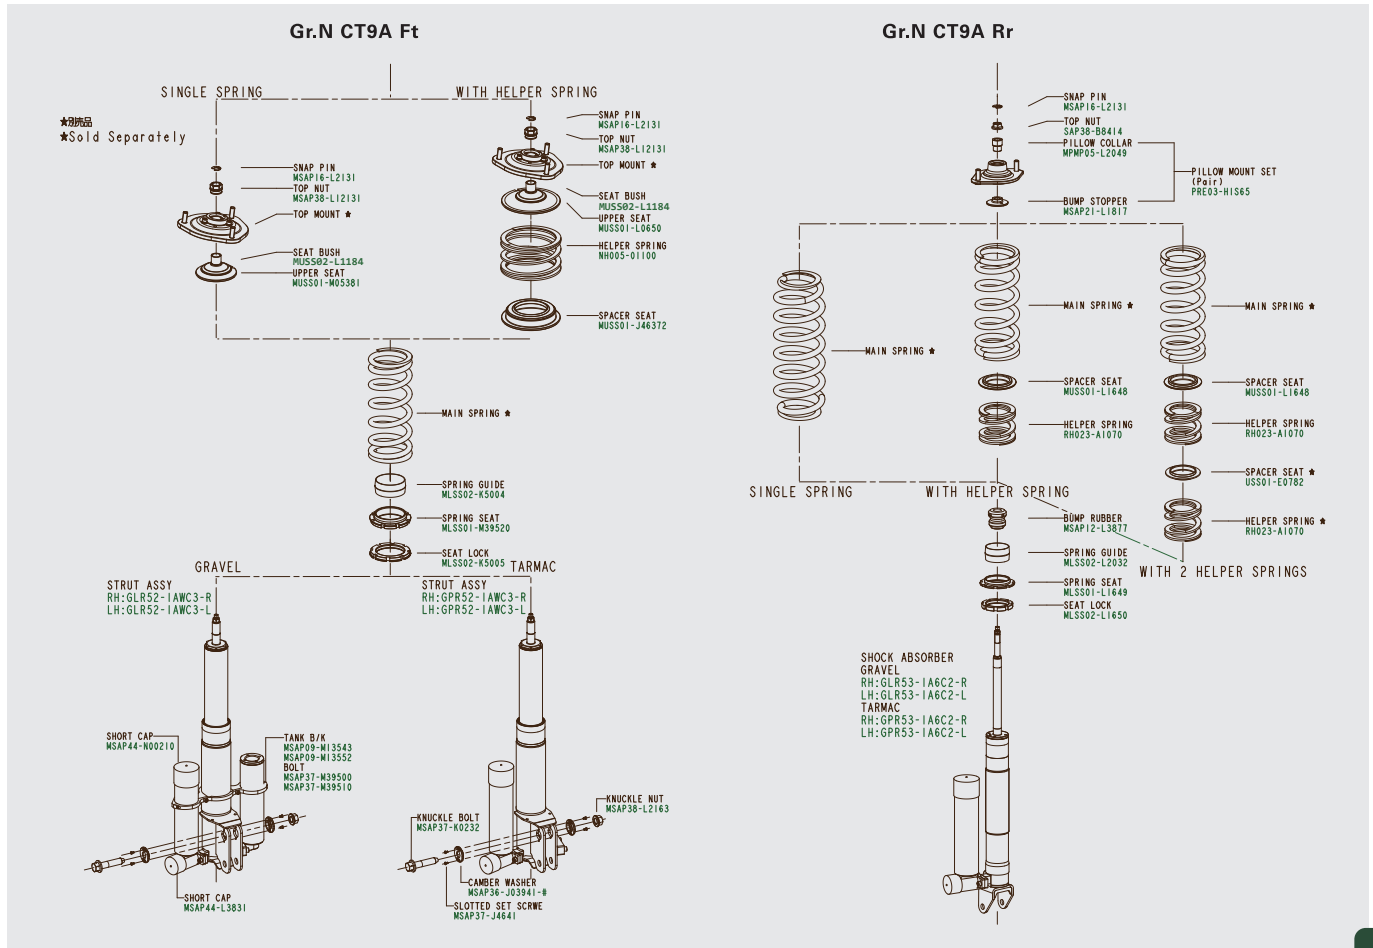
Gr.N CT9A Ft

SINGLE SPRING

WITH HELPER SPRING

★別売品
★Sold Separately

SNAP PIN
MSAP16-L2131

TOP NUT
MSAP38-L12131

TOP MOUNT ★

SEAT BUSH
MUSS02-L1184

UPPER SEAT
MUSS01-M05381

SNAP PIN
MSAP16-L2131

TOP NUT
MSAP38-L12131

TOP MOUNT ★

SEAT BUSH
MUSS02-L1184

UPPER SEAT
MUSS01-L0650

HELPER SPRING
NH005-01100

SPACER SEAT
MUSS01-J46372

MAIN SPRING ★

SPRING GUIDE
MLSS02-K5004

SPRING SEAT
MLSS01-M39520

SEAT LOCK
MLSS02-K5005

GRAVEL

TARMAC

STRUT ASSY
RH:GLR52-1AWC3-R
LH:GLR52-1AWC3-L

STRUT ASSY
RH:GPR52-1AWC3-R
LH:GPR52-1AWC3-L

SHORT CAP
MSAP44-N00210

TANK B/K
MSAP09-M13543
MSAP09-M13552

BOLT
MSAP37-M39500
MSAP37-M39510

SHORT CAP
MSAP44-L3831

KNUCKLE BOLT
MSAP37-K0232

KNUCKLE NUT
MSAP38-L2163

CAMBER WASHER
MSAP36-J03941-#

SLOTTED SET SCRWE
MSAP37-J4641

Gr.N CT9A Rr

SNAP PIN
MSAP16-L2131

TOP NUT
SAP38-B8414

PILLOW COLLAR
MPMP05-L2049

PILLOW MOUNT SET
(Pair)
PRE03-HIS65

BUMP STOPPER
MSAP21-L1817

MAIN SPRING ★

MAIN SPRING ★

MAIN SPRING ★

SPACER SEAT
MUSS01-L1648

SPACER SEAT
MUSS01-L1648

HELPER SPRING
RH023-A1070

HELPER SPRING
RH023-A1070

SPACER SEAT ★
USS01-E0782

HELPER SPRING ★
RH023-A1070

SINGLE SPRING

WITH HELPER SPRING

WITH 2 HELPER SPRINGS

BUMP RUBBER
MSAP12-L3877

SPRING GUIDE
MLSS02-L2032

SPRING SEAT
MLSS01-L1649

SEAT LOCK
MLSS02-L1650

SHOCK ABSORBER
GRAVEL
RH:GLR53-1A6C2-R
LH:GLR53-1A6C2-L
TARMAC
RH:GPR53-1A6C2-R
LH:GPR53-1A6C2-L